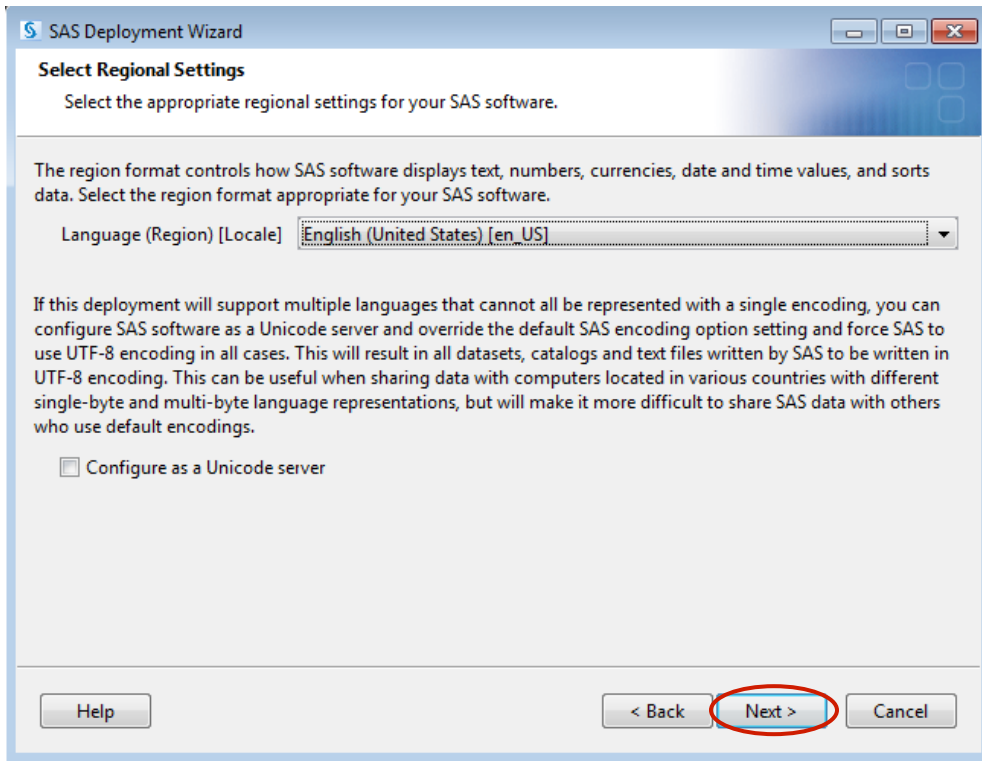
SAS Deployment Wizard

Select Regional Settings

Select the appropriate regional settings for your SAS software.

The region format controls how SAS software displays text, numbers, currencies, date and time values, and sorts data. Select the region format appropriate for your SAS software.

Language (Region) [Locale] English (United States) [en_US]

If this deployment will support multiple languages that cannot all be represented with a single encoding, you can configure SAS software as a Unicode server and override the default SAS encoding option setting and force SAS to use UTF-8 encoding in all cases. This will result in all datasets, catalogs and text files written by SAS to be written in UTF-8 encoding. This can be useful when sharing data with computers located in various countries with different single-byte and multi-byte language representations, but will make it more difficult to share SAS data with others who use default encodings.

Configure as a Unicode server

Help

< Back

Next >

Cancel